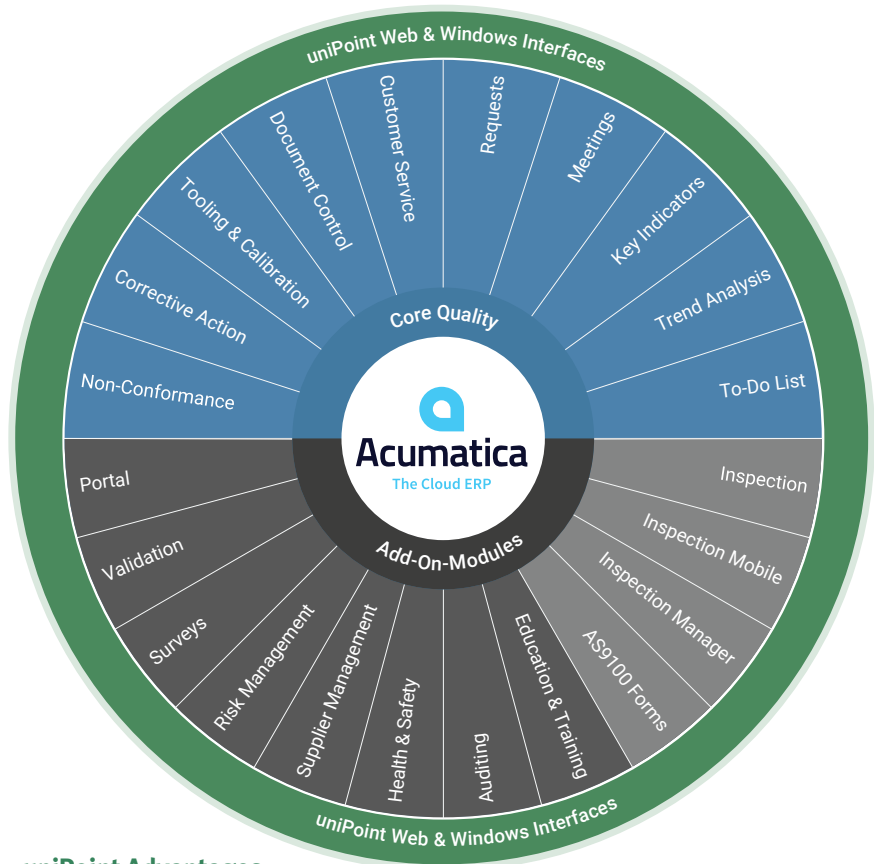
uniPoint Web & Windows Interfaces

Non-Conformance
Corrective Action
Tooling & Calibration
Document Control
Customer Service
Requests
Meetings
Key Indicators
Trend Analysis
To-Do List

Core Quality

Acumatica
The Cloud ERP

Add-On-Modules

Inspection
Inspection Mobile
Inspection Manager
AS9100 Forms
Education & Training
Auditing
Health & Safety
Supplier Management
Risk Management
Surveys
Validation
Portal

uniPoint Web & Windows Interfaces

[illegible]